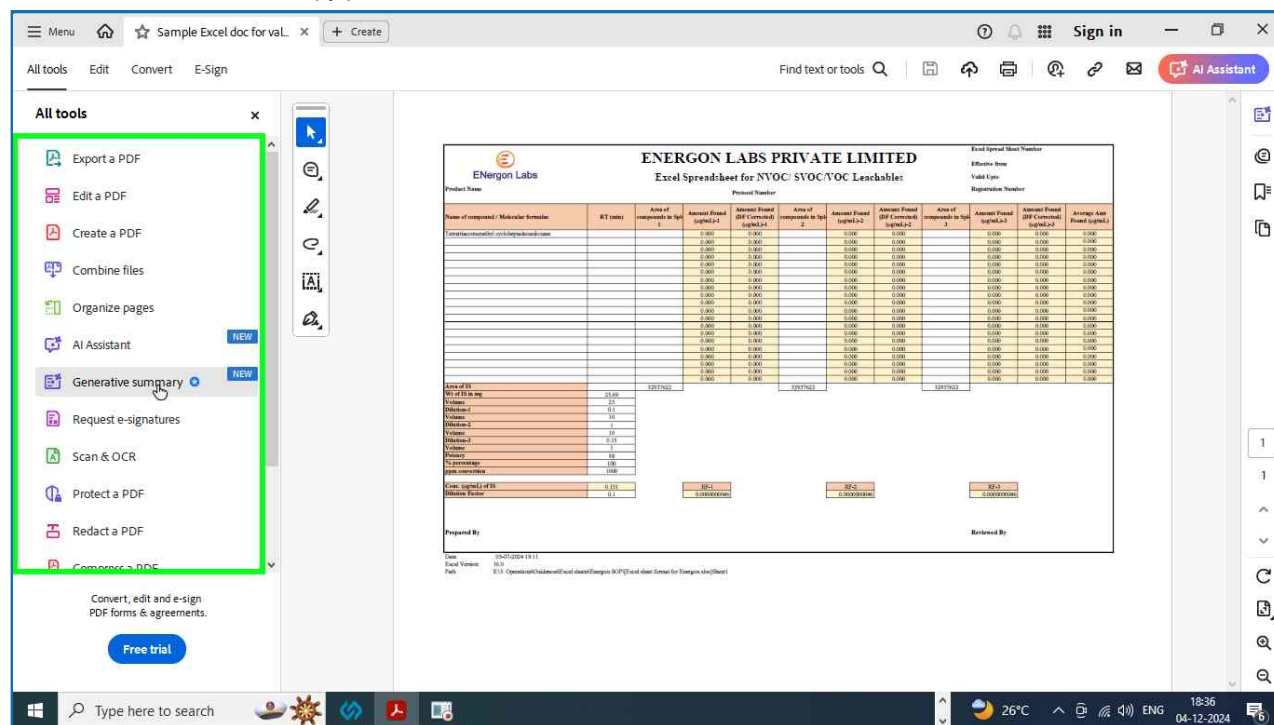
Menu
Sample Excel doc for val..
+ Create
Sign in
All tools Edit Convert E-Sign
Find text or tools
AI Assistant

All tools
Export a PDF
Edit a PDF
Create a PDF
Combine files
Organize pages
AI Assistant NEW
Generative summary NEW
Request e-signatures
Scan & OCR
Protect a PDF
Redact a PDF
Compress a PDF

Convert, edit and e-sign PDF forms & agreements.
Free trial

ENergon Labs
ENERGON LABS PRIVATE LIMITED
Excel Spreadsheet for NVOC/ SVOC/VOC Leachables
Excel Spread Sheet Number
Effective from
Valid Upto
Registration Number
Product Name
Protocol Number

| Name of compound / Molecular formulae | RT (min) | Area of compounds in Spl-1 | Amount Found (µg/mL)-1 | Amount Found (DF Corrected) (µg/mL)-1 | Area of compounds in Spl-2 | Amount Found (µg/mL)-2 | Amount Found (DF Corrected) (µg/mL)-2 | Area of compounds in Spl-3 | Amount Found (µg/mL)-3 | Amount Found (DF Corrected) (µg/mL)-3 | Average Amt Found (µg/mL) |
|---|---|---|---|---|---|---|---|---|---|---|---|
| Tetramethylcyclohexasiloxane | | | 0.000 | 0.000 | | 0.000 | 0.000 | | 0.000 | 0.000 | 0.000 |

Area of IS | 32937622 | 32937622 | 32937622
Wt of IS in mg | 23.69
Volume | 25
Dilution-1 | 0.1
Volume | 10
Dilution-2 | 1
Volume | 10
Dilution-3 | 0.15
Volume | 1
Potency | 98
% percentage | 100
ppm conversion | 1000
Conc. (µg/mL) of IS | 0.131 | RF-1 0.0000000046 | RF-2 0.0000000046 | RF-3 0.0000000046
Dilution Factor | 0.1

Prepared By
Reviewed By
Date 05-07-2024 19:11
Excel Version 16.0
Path E:\3. Operations\Guidances\Excel sheets\Energon SOP\Excel sheet format for Energon.xlsx|Sheet1

1
1
Type here to search
26°C ENG 18:36 04-12-2024